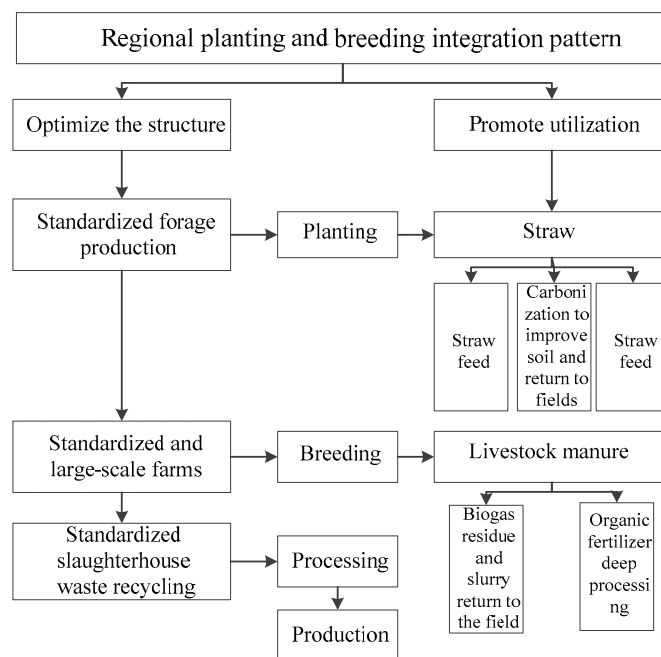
Regional planting and breeding integration pattern

Optimize the structure

Promote utilization

Standardized forage production

Planting

Straw

Straw feed

Carbonization to improve soil and return to fields

Straw feed

Standardized and large-scale farms

Breeding

Livestock manure

Biogas residue and slurry return to the field

Organic fertilizer deep processing

Standardized slaughterhouse waste recycling

Processing

Production